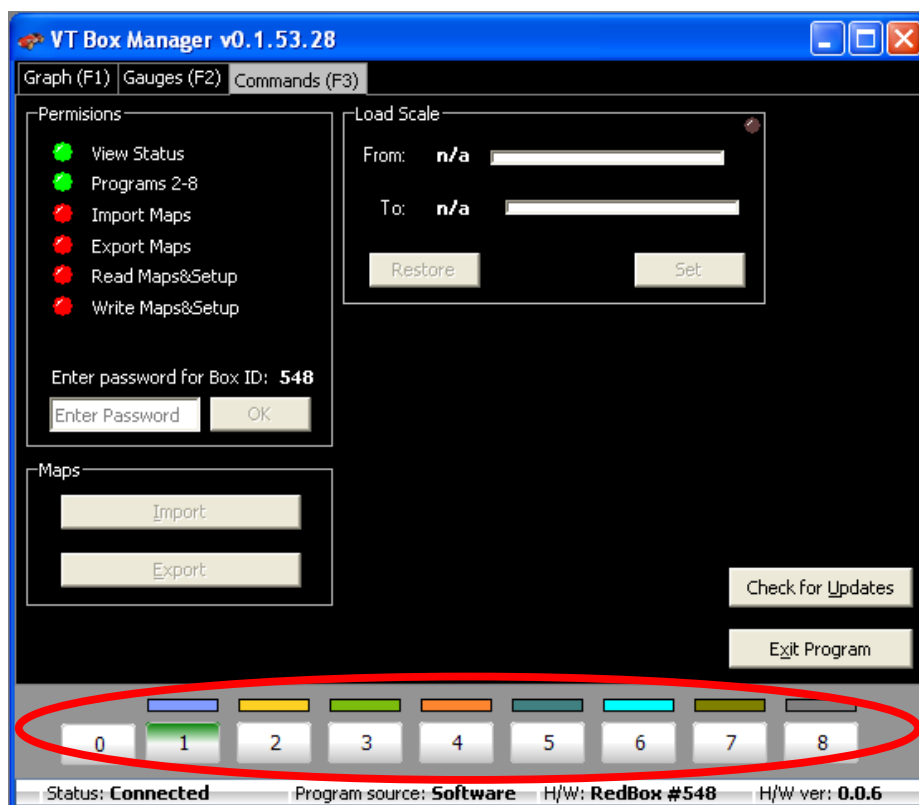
VT Box Manager v0.1.53.28

Graph (F1) Gauges (F2) Commands (F3)

Permisions

View Status
Programs 2-8
Import Maps
Export Maps
Read Maps&Setup
Write Maps&Setup

Enter password for Box ID: 548

Enter Password OK

Load Scale

From: n/a

To: n/a

Restore Set

Maps

Import

Export

Check for Updates

Exit Program

0 1 2 3 4 5 6 7 8

Status: Connected Program source: Software H/W: RedBox #548 H/W ver: 0.0.6